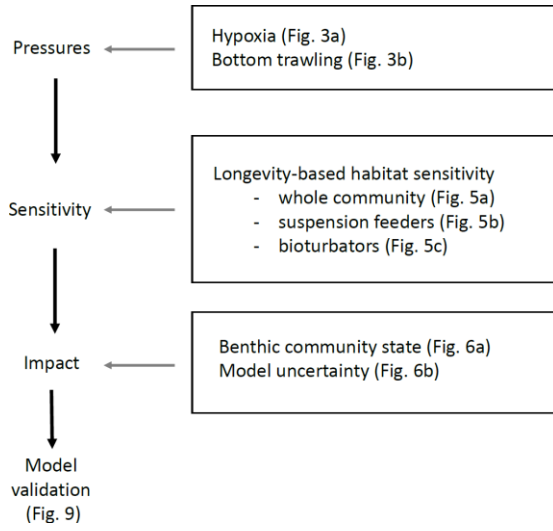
Pressures

Hypoxia (Fig. 3a)
Bottom trawling (Fig. 3b)

Sensitivity

Longevity-based habitat sensitivity
- whole community (Fig. 5a)
- suspension feeders (Fig. 5b)
- bioturbators (Fig. 5c)

Impact

Benthic community state (Fig. 6a)
Model uncertainty (Fig. 6b)

Model validation (Fig. 9)